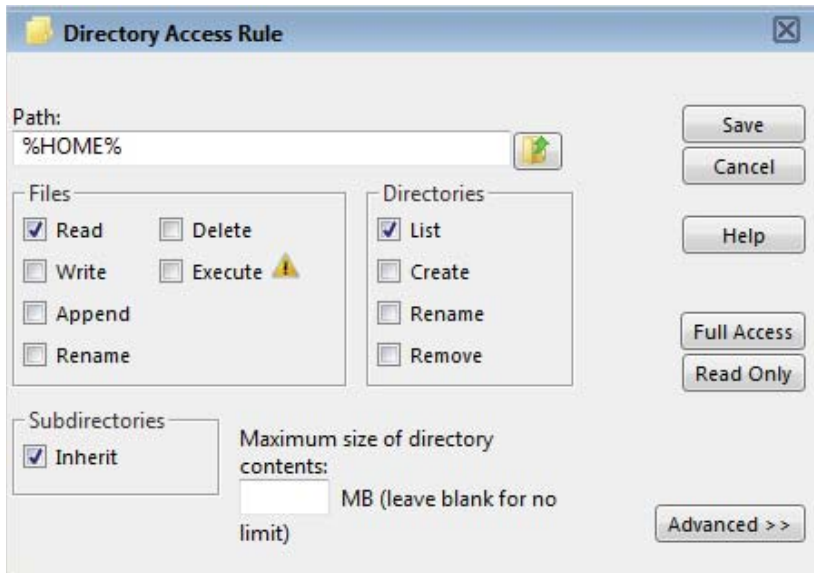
Directory Access Rule

Path:
%HOME%

Save
Cancel

Files
Read
Delete
Write
Execute
Append
Rename

Directories
List
Create
Rename
Remove

Help

Full Access
Read Only

Subdirectories
Inherit

Maximum size of directory contents:
MB (leave blank for no limit)

Advanced >>